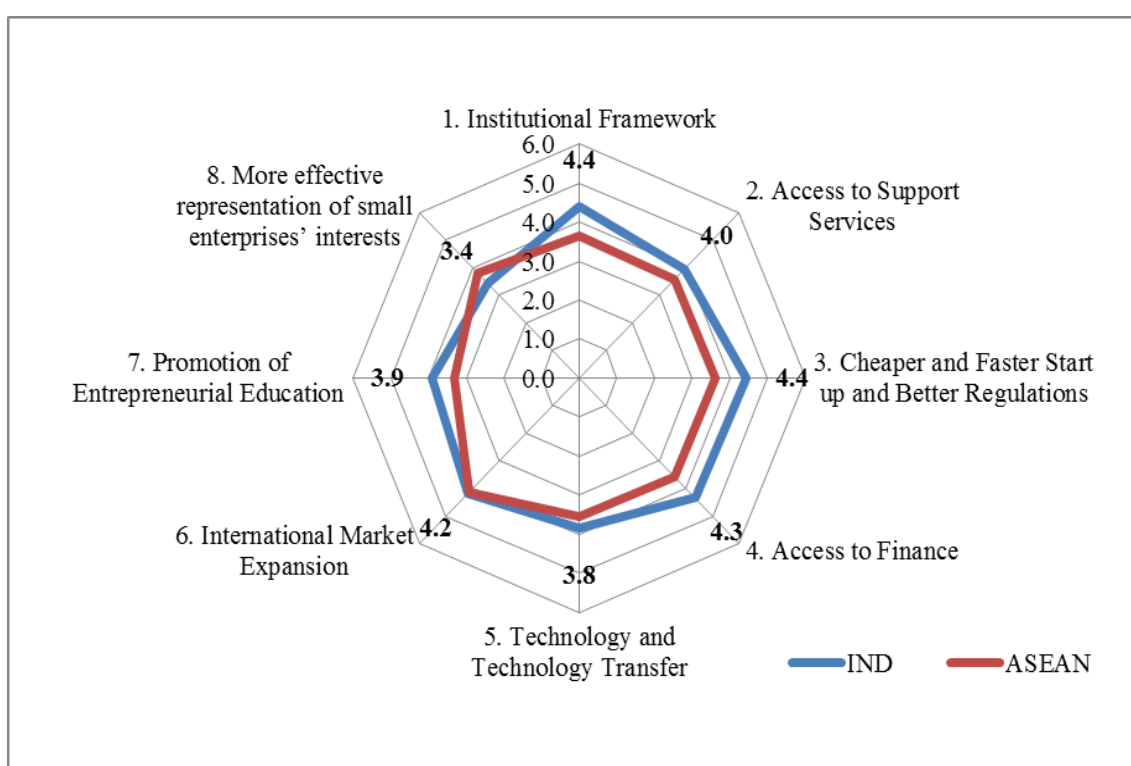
1. Institutional Framework

6.0
5.0
4.0
3.0
2.0
1.0
0.0

4.4

2. Access to Support Services

4.0

3. Cheaper and Faster Start up and Better Regulations

4.4

4.3

4. Access to Finance

3.8

5. Technology and Technology Transfer

4.2

6. International Market Expansion

3.9

7. Promotion of Entrepreneurial Education

3.4

8. More effective representation of small enterprises' interests

IND
ASEAN